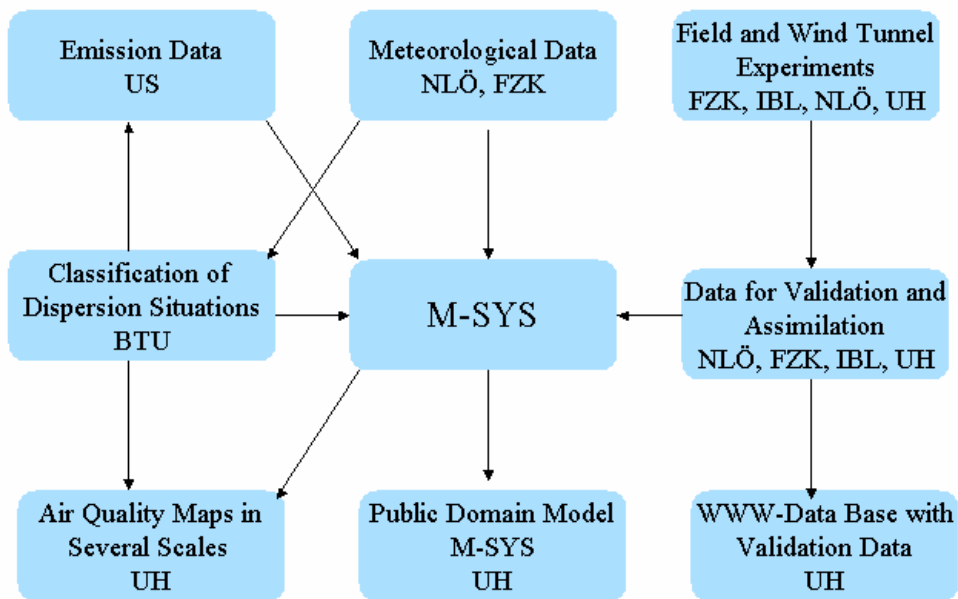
Emission Data
US

Meteorological Data
NLÖ, FZK

Field and Wind Tunnel Experiments
FZK, IBL, NLÖ, UH

Classification of Dispersion Situations
BTU

M-SYS

Data for Validation and Assimilation
NLÖ, FZK, IBL, UH

Air Quality Maps in Several Scales
UH

Public Domain Model
M-SYS
UH

WWW-Data Base with Validation Data
UH